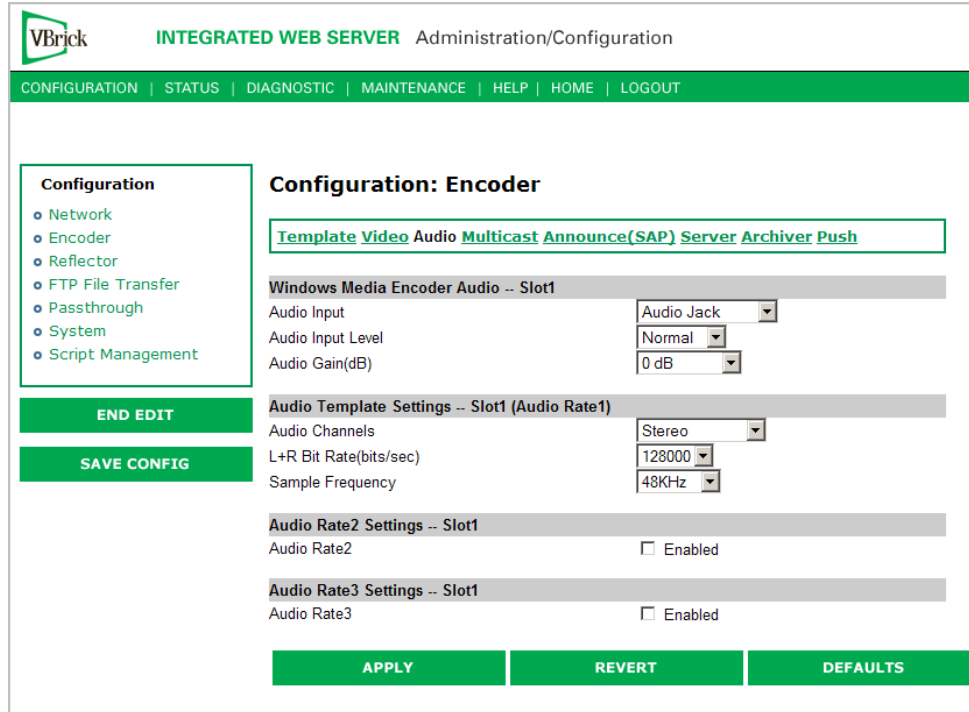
VBrick INTEGRATED WEB SERVER Administration/Configuration

CONFIGURATION | STATUS | DIAGNOSTIC | MAINTENANCE | HELP | HOME | LOGOUT

Configuration
- Network
- Encoder
- Reflector
- FTP File Transfer
- Passthrough
- System
- Script Management

END EDIT

SAVE CONFIG

Configuration: Encoder

Template Video Audio Multicast Announce(SAP) Server Archiver Push

Windows Media Encoder Audio -- Slot1

| | |
|---|---|
| Audio Input | Audio Jack |
| Audio Input Level | Normal |
| Audio Gain(dB) | 0 dB |

Audio Template Settings -- Slot1 (Audio Rate1)

| | |
|---|---|
| Audio Channels | Stereo |
| L+R Bit Rate(bits/sec) | 128000 |
| Sample Frequency | 48KHz |

Audio Rate2 Settings -- Slot1

Audio Rate2 ☐ Enabled

Audio Rate3 Settings -- Slot1

Audio Rate3 ☐ Enabled

APPLY REVERT DEFAULTS